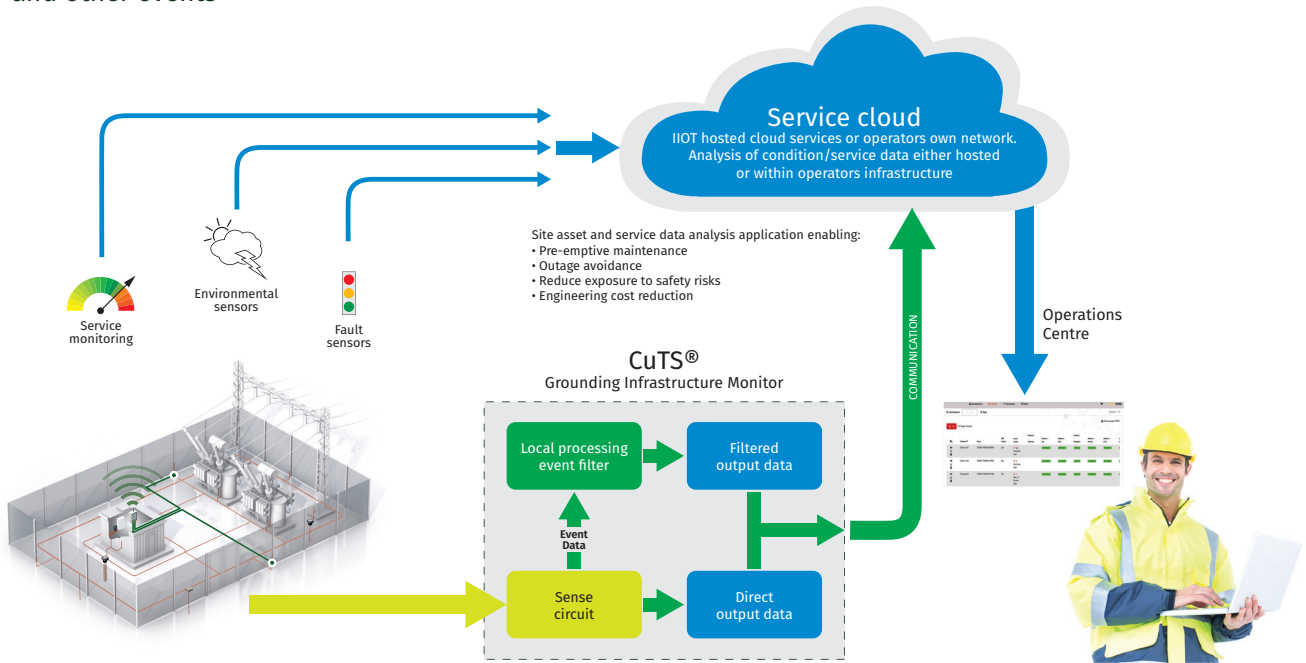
and other events

Service cloud
IIOT hosted cloud services or operators own network. Analysis of condition/service data either hosted or within operators infrastructure

Site asset and service data analysis application enabling:
• Pre-emptive maintenance
• Outage avoidance
• Reduce exposure to safety risks
• Engineering cost reduction

Service monitoring

Environmental sensors

Fault sensors

Operations Centre

CuTS®
Grounding Infrastructure Monitor

COMMUNICATION

Local processing event filter

Filtered output data

Event Data

Sense circuit

Direct output data